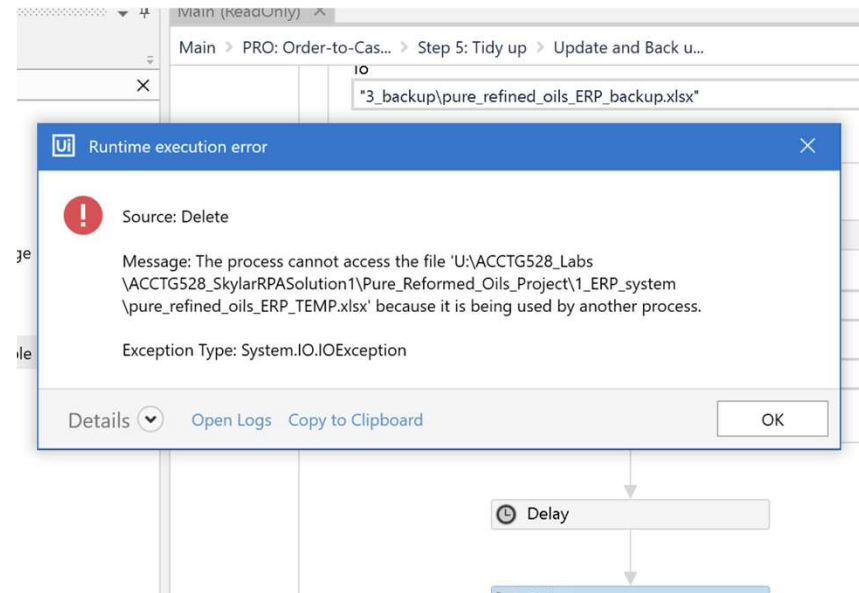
Main (ReadOnly) ×

Main > PRO: Order-to-Cas... > Step 5: Tidy up > Update and Back u...

To

"3_backup\pure_refined_oils_ERP_backup.xlsx"

Ui Runtime execution error

Source: Delete

Message: The process cannot access the file 'U:\ACCTG528_Labs\ACCTG528_SkylarRPASolution1\Pure_Reformed_Oils_Project\1_ERP_system\pure_refined_oils_ERP_TEMP.xlsx' because it is being used by another process.

Exception Type: System.IO.IOException

Details Open Logs Copy to Clipboard OK

ge

le

Delay